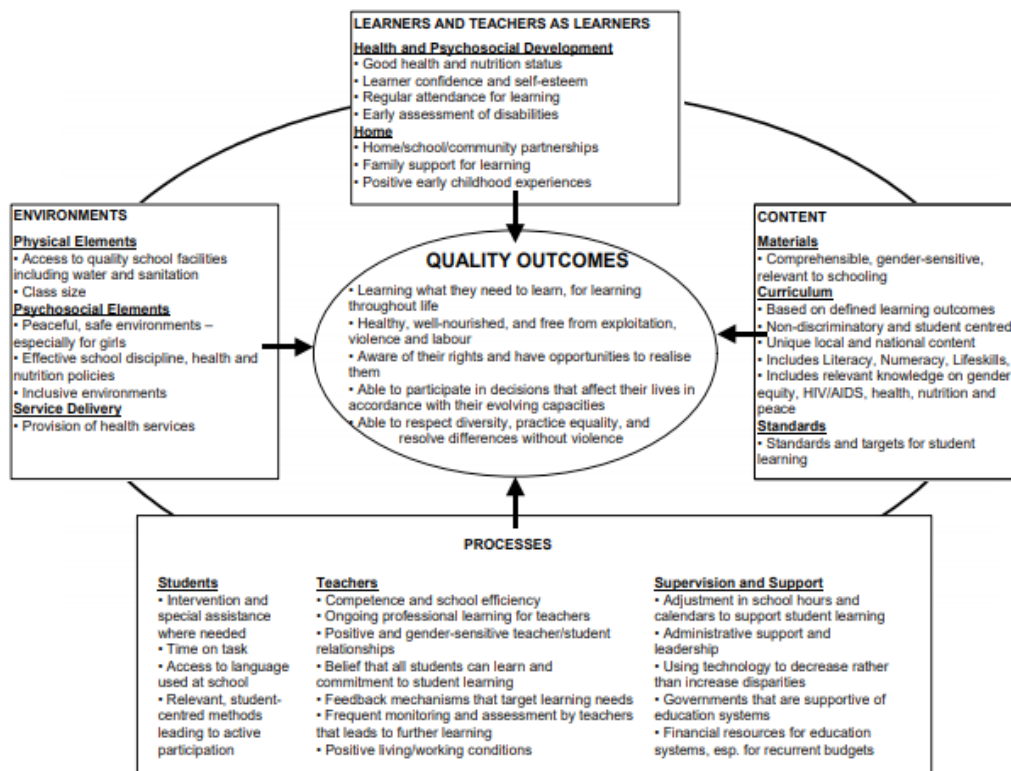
LEARNERS AND TEACHERS AS LEARNERS

Health and Psychosocial Development
• Good health and nutrition status
• Learner confidence and self-esteem
• Regular attendance for learning
• Early assessment of disabilities

Home
• Home/school/community partnerships
• Family support for learning
• Positive early childhood experiences

ENVIRONMENTS

Physical Elements
• Access to quality school facilities including water and sanitation
• Class size

Psychosocial Elements
• Peaceful, safe environments – especially for girls
• Effective school discipline, health and nutrition policies
• Inclusive environments

Service Delivery
• Provision of health services

QUALITY OUTCOMES
• Learning what they need to learn, for learning throughout life
• Healthy, well-nourished, and free from exploitation, violence and labour
• Aware of their rights and have opportunities to realise them
• Able to participate in decisions that affect their lives in accordance with their evolving capacities
• Able to respect diversity, practice equality, and resolve differences without violence

CONTENT

Materials
• Comprehensible, gender-sensitive, relevant to schooling

Curriculum
• Based on defined learning outcomes
• Non-discriminatory and student centred
• Unique local and national content
• Includes Literacy, Numeracy, Lifeskills,
• Includes relevant knowledge on gender equity, HIV/AIDS, health, nutrition and peace

Standards
• Standards and targets for student learning

PROCESSES

Students
• Intervention and special assistance where needed
• Time on task
• Access to language used at school
• Relevant, student-centred methods leading to active participation

Teachers
• Competence and school efficiency
• Ongoing professional learning for teachers
• Positive and gender-sensitive teacher/student relationships
• Belief that all students can learn and commitment to student learning
• Feedback mechanisms that target learning needs
• Frequent monitoring and assessment by teachers that leads to further learning
• Positive living/working conditions

Supervision and Support
• Adjustment in school hours and calendars to support student learning
• Administrative support and leadership
• Using technology to decrease rather than increase disparities
• Governments that are supportive of education systems
• Financial resources for education systems, esp. for recurrent budgets